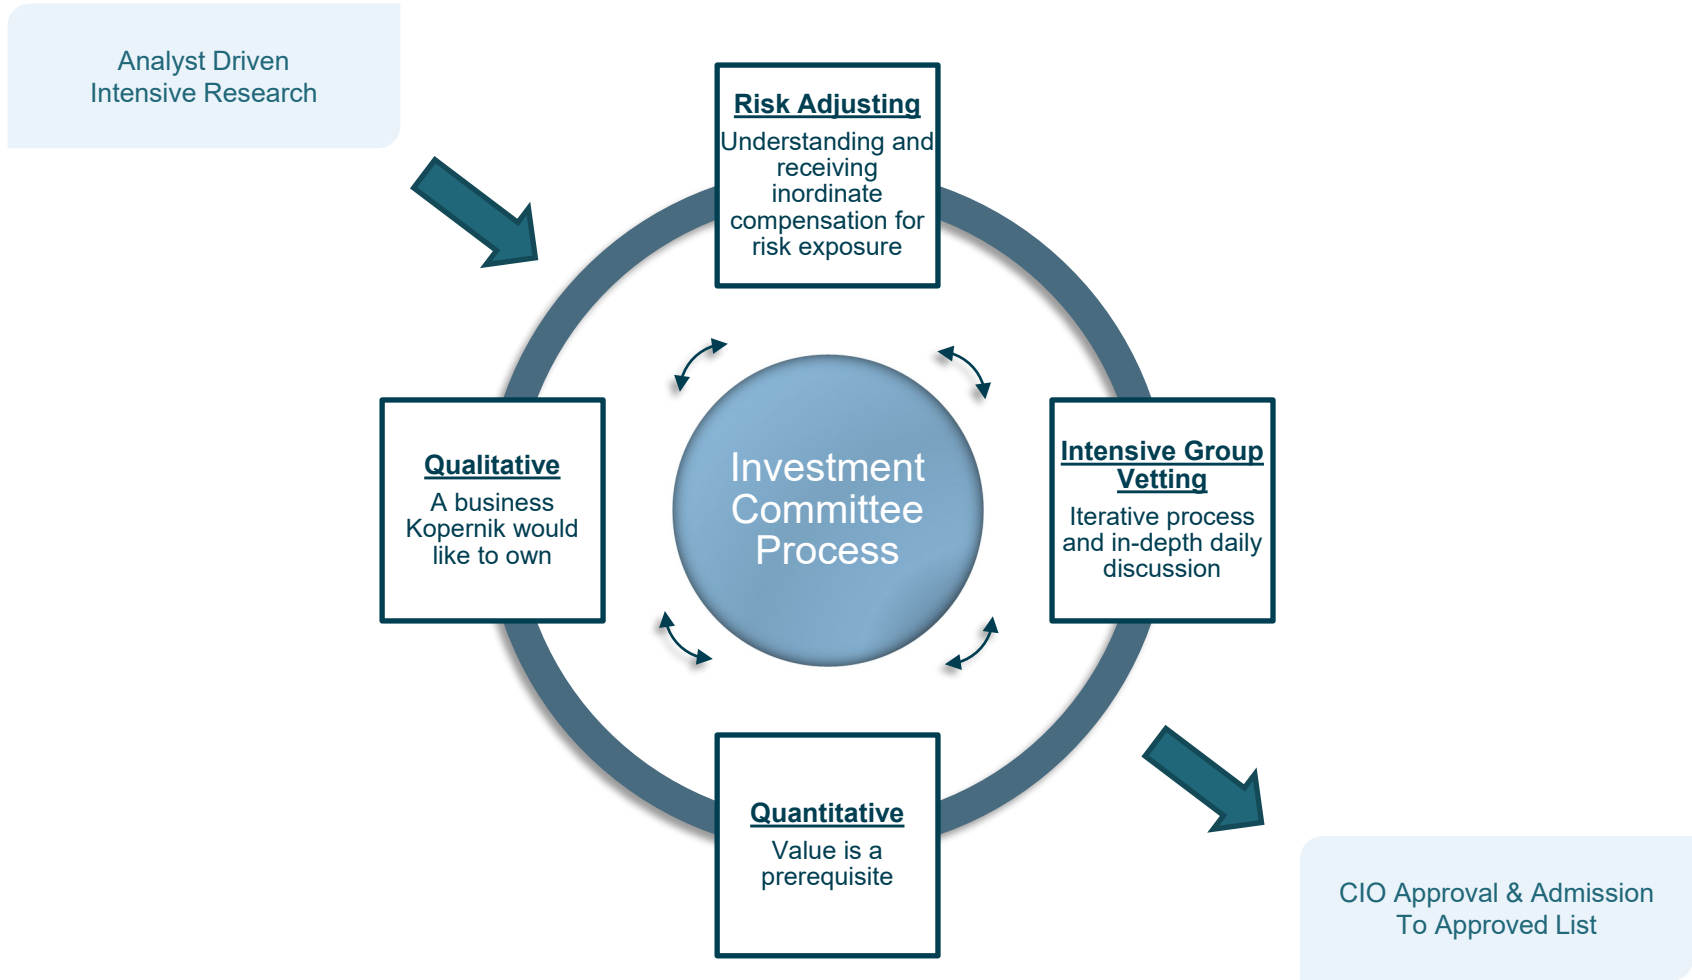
Analyst Driven
Intensive Research

Risk Adjusting
Understanding and receiving inordinate compensation for risk exposure

Qualitative
A business Kopernik would like to own

Investment Committee Process

Intensive Group Vetting
Iterative process and in-depth daily discussion

Quantitative
Value is a prerequisite

CIO Approval & Admission
To Approved List